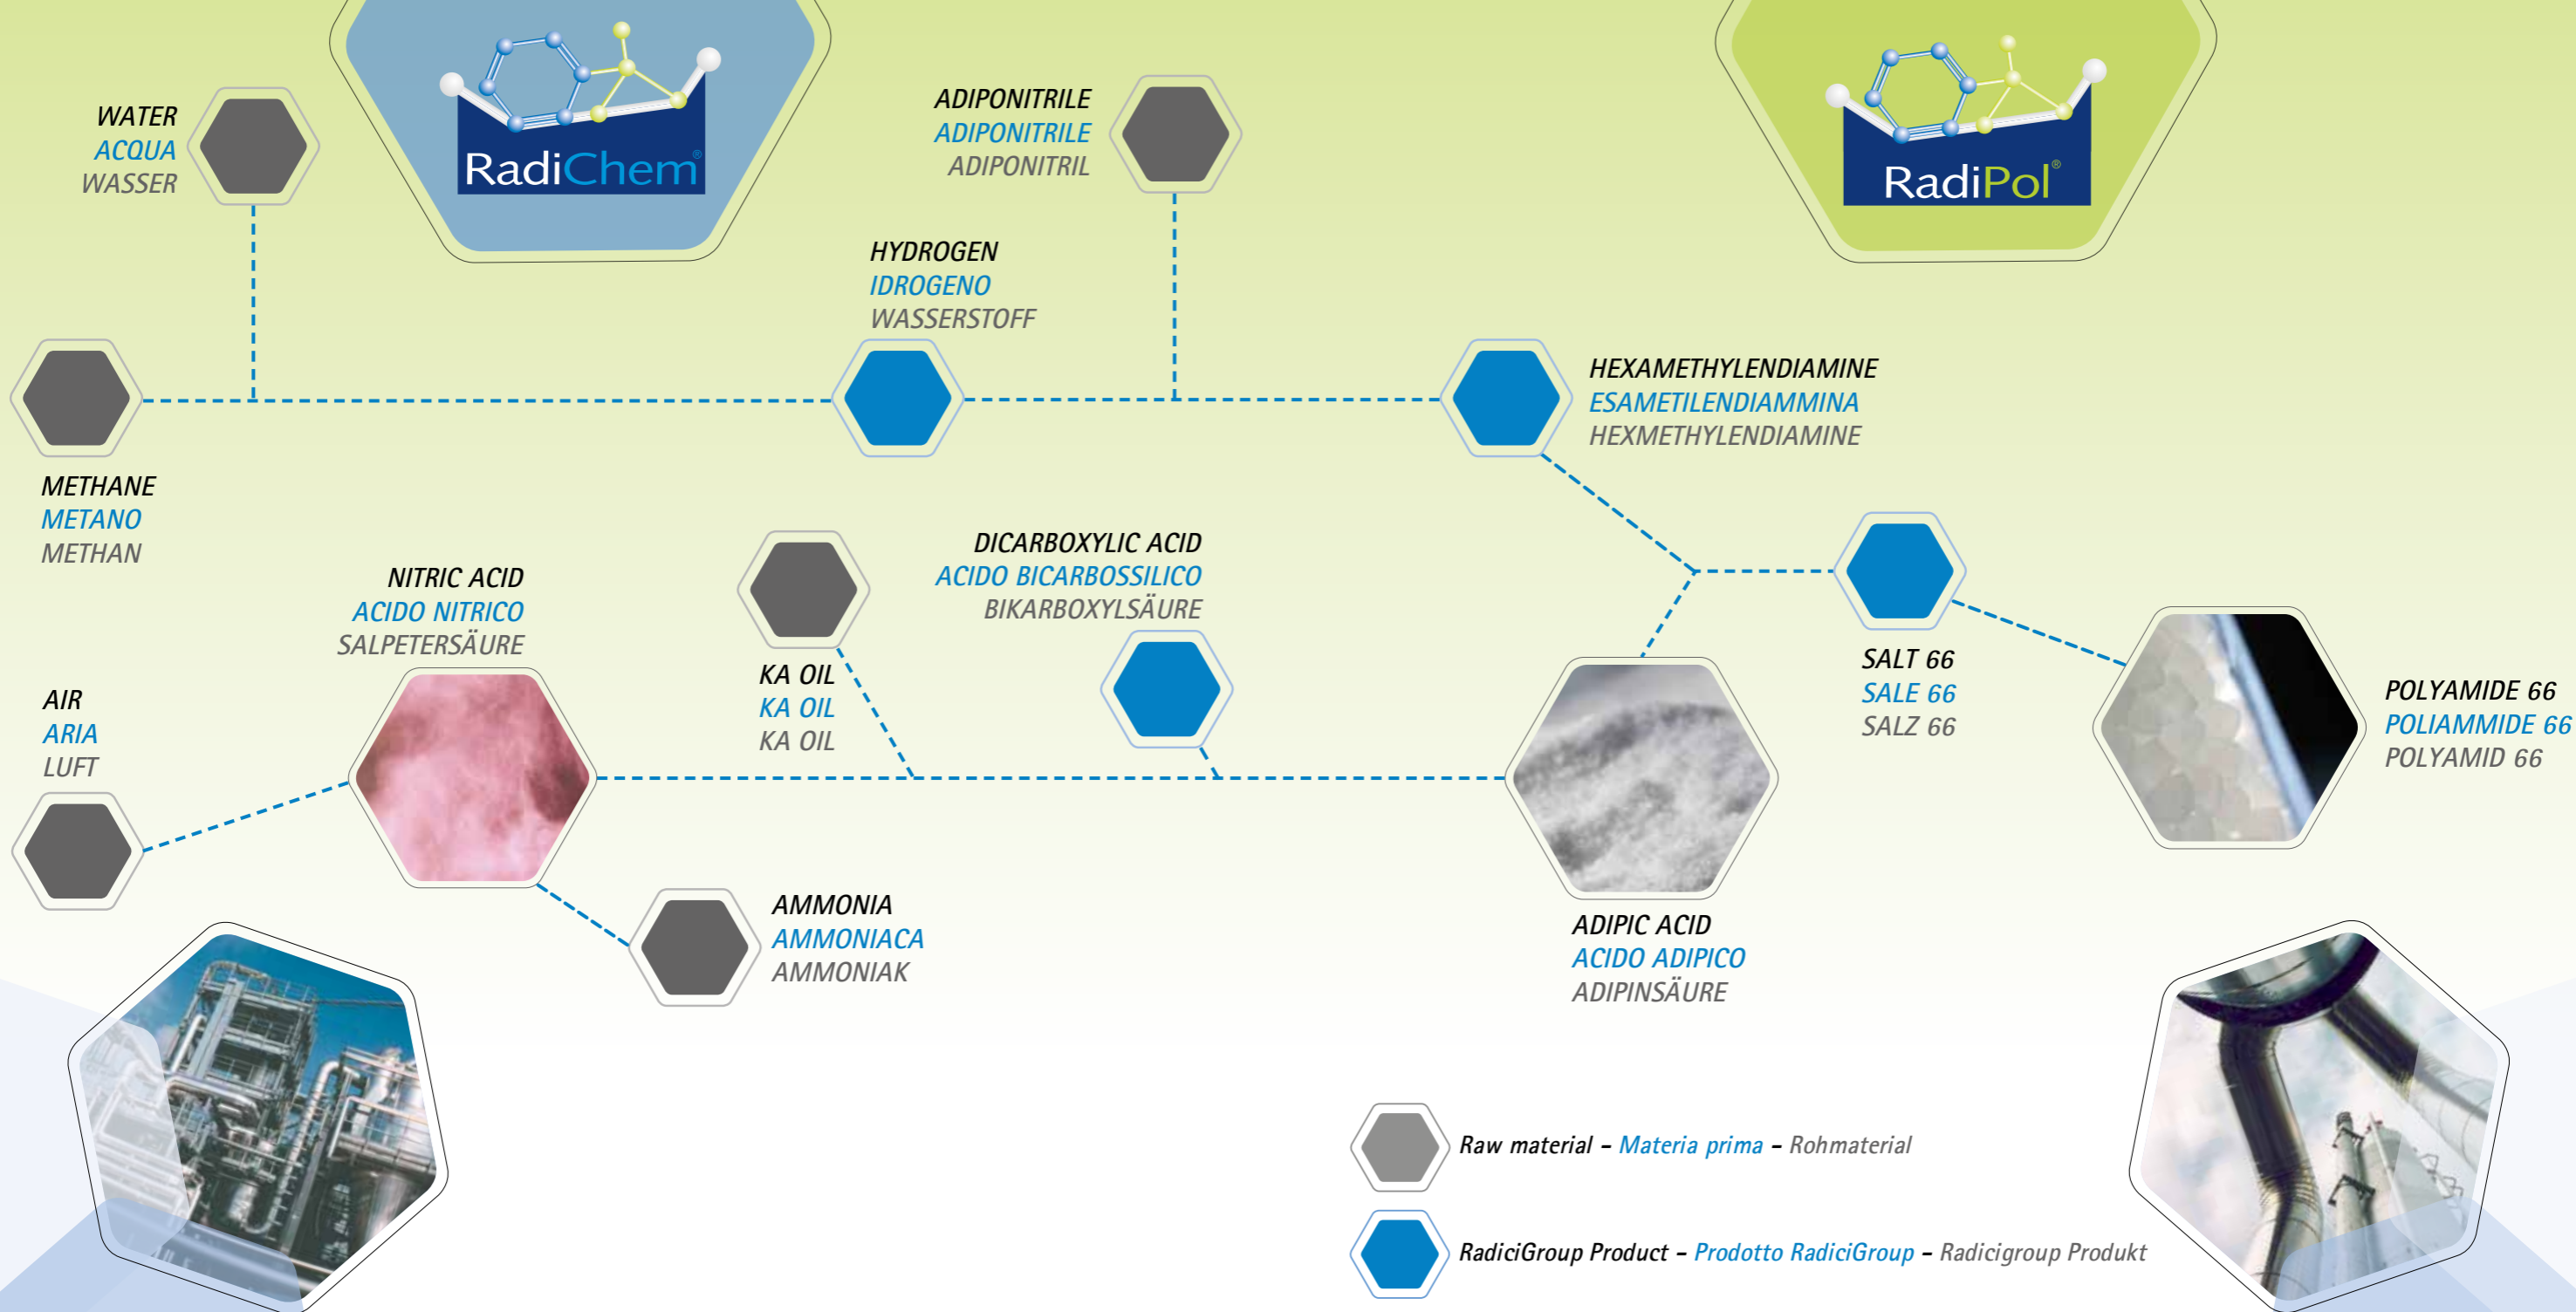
RadiChem®

RadiPol®

WATER
ACQUA
WASSER

ADIPONITRILE
ADIPONITRILE
ADIPONITRIL

HYDROGEN
IDROGENO
WASSERSTOFF

HEXAMETHYLENDIAMINE
ESAMETILENDIAMMINA
HEXMETHYLENDIAMINE

METHANE
METANO
METHAN

DICARBOXYLIC ACID
ACIDO BICARBOSSILICO
BIKARBOXYLSÄURE

NITRIC ACID
ACIDO NITRICO
SALPETERSÄURE

KA OIL
KA OIL
KA OIL

SALT 66
SALE 66
SALZ 66

POLYAMIDE 66
POLIAMMIDE 66
POLYAMID 66

AIR
ARIA
LUFT

AMMONIA
AMMONIACA
AMMONIAK

ADIPIC ACID
ACIDO ADIPICO
ADIPINSÄURE

Raw material – Materia prima – Rohmaterial

RadiciGroup Product – Prodotto RadiciGroup – Radicigroup Produkt